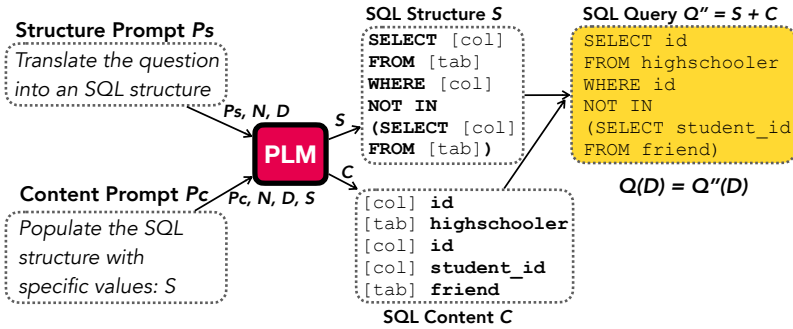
Structure Prompt $P_s$

Translate the question into an SQL structure

$P_s$, N, D

Content Prompt $P_c$

Populate the SQL structure with specific values: S

$P_c$, N, D, S

PLM

S

C

SQL Structure S

SELECT [col]
FROM [tab]
WHERE [col]
NOT IN
(SELECT [col]
FROM [tab])

[col] id
[tab] highschooler
[col] id
[col] student_id
[tab] friend

SQL Content C

SQL Query Q″ = S + C

SELECT id
FROM highschooler
WHERE id
NOT IN
(SELECT student_id
FROM friend)

Q(D) = Q″(D)